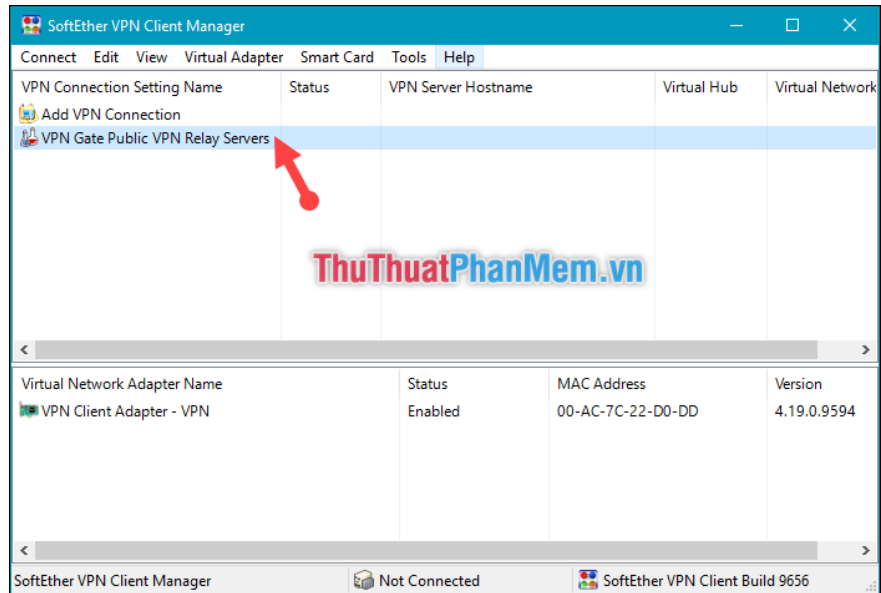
SoftEther VPN Client Manager

Connect Edit View Virtual Adapter Smart Card Tools Help

| VPN Connection Setting Name | Status | VPN Server Hostname | Virtual Hub | Virtual Network |
|---|---|---|---|---|
| Add VPN Connection | | | | |
| VPN Gate Public VPN Relay Servers | | | | |

ThuThuatPhanMem.vn

| Virtual Network Adapter Name | Status | MAC Address | Version |
|---|---|---|---|
| VPN Client Adapter - VPN | Enabled | 00-AC-7C-22-D0-DD | 4.19.0.9594 |

SoftEther VPN Client Manager Not Connected SoftEther VPN Client Build 9656